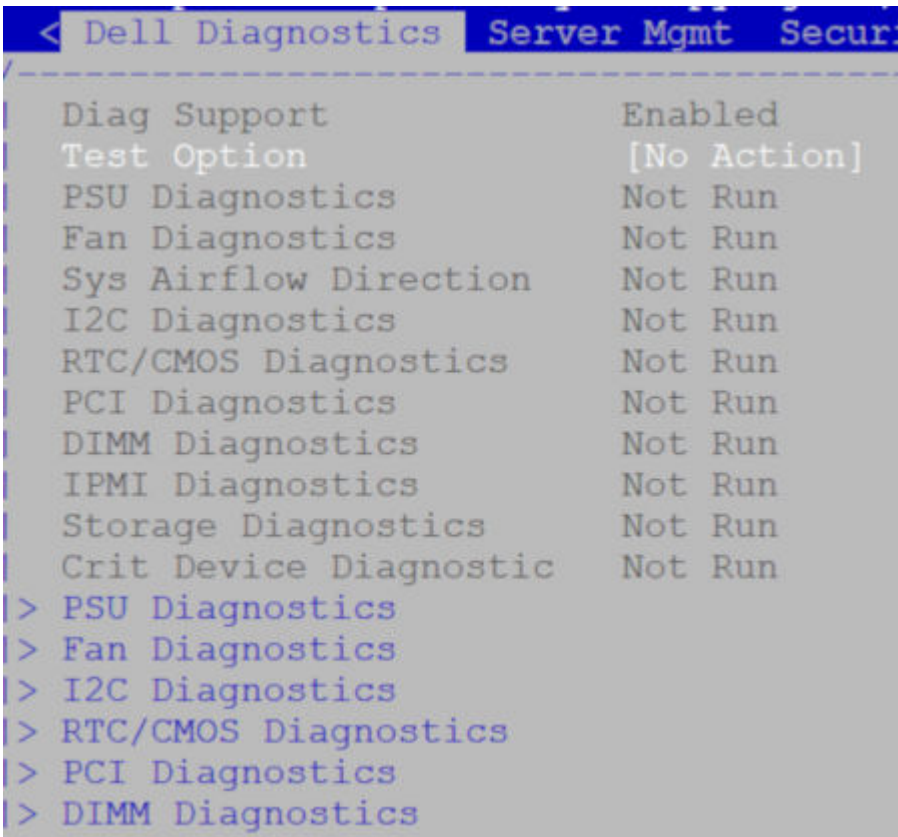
< Dell Diagnostics Server Mgmt Secur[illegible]

| Setting | Value |
|---|---|
| Diag Support | Enabled |
| Test Option | [No Action] |
| PSU Diagnostics | Not Run |
| Fan Diagnostics | Not Run |
| Sys Airflow Direction | Not Run |
| I2C Diagnostics | Not Run |
| RTC/CMOS Diagnostics | Not Run |
| PCI Diagnostics | Not Run |
| DIMM Diagnostics | Not Run |
| IPMI Diagnostics | Not Run |
| Storage Diagnostics | Not Run |
| Crit Device Diagnostic | Not Run |

> PSU Diagnostics
> Fan Diagnostics
> I2C Diagnostics
> RTC/CMOS Diagnostics
> PCI Diagnostics
> DIMM Diagnostics